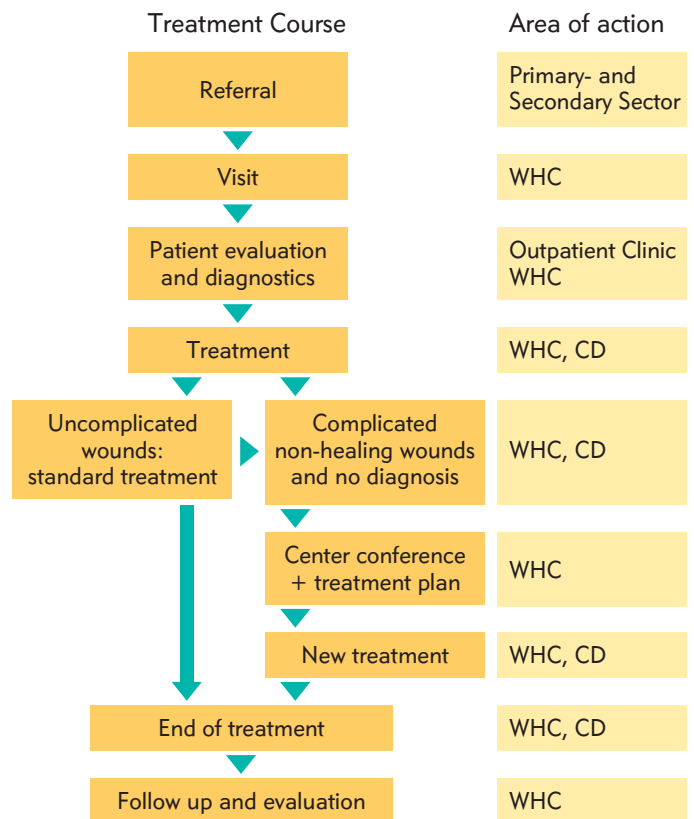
| Treatment Course | Area of action |
|---|---|
| Referral | Primary- and Secondary Sector |
| Visit | WHC |
| Patient evaluation and diagnostics | Outpatient Clinic WHC |
| Treatment | WHC, CD |
| Uncomplicated wounds: standard treatment / Complicated non-healing wounds and no diagnosis | WHC, CD |
| Center conference + treatment plan | WHC |
| New treatment | WHC, CD |
| End of treatment | WHC, CD |
| Follow up and evaluation | WHC |